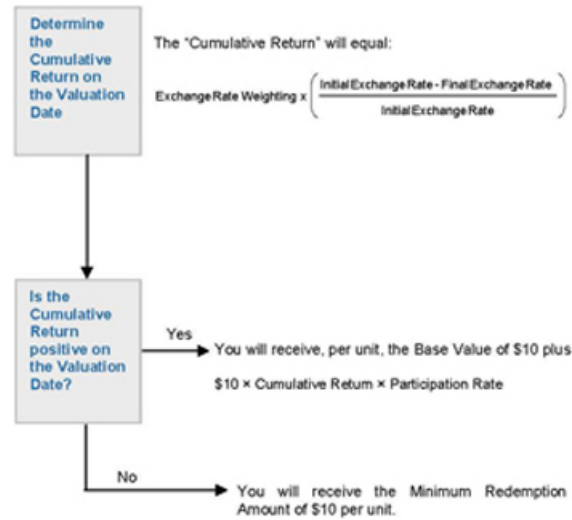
Determine the Cumulative Return on the Valuation Date

The "Cumulative Return" will equal:

$\text{Exchange Rate Weighting} \times \left( \frac{\text{Initial Exchange Rate - Final Exchange Rate}}{\text{Initial Exchange Rate}} \right)$

Is the Cumulative Return positive on the Valuation Date?

Yes

You will receive, per unit, the Base Value of $10 plus

$10 × Cumulative Return × Participation Rate

No

You will receive the Minimum Redemption Amount of $10 per unit.